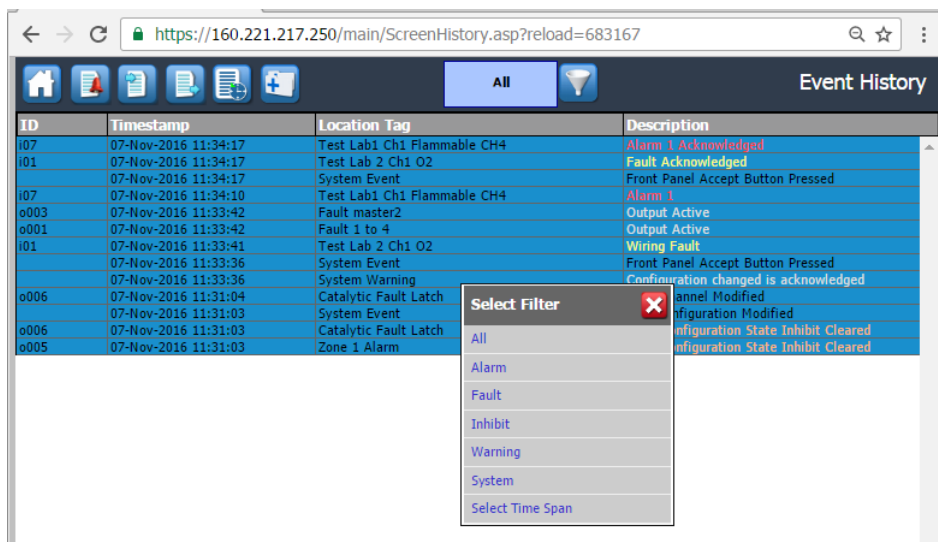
https://160.221.217.250/main/ScreenHistory.asp?reload=683167

All

Event History

| ID | Timestamp | Location Tag | Description |
|---|---|---|---|
| i07 | 07-Nov-2016 11:34:17 | Test Lab1 Ch1 Flammable CH4 | Alarm 1 Acknowledged |
| i01 | 07-Nov-2016 11:34:17 | Test Lab 2 Ch1 O2 | Fault Acknowledged |
| | 07-Nov-2016 11:34:17 | System Event | Front Panel Accept Button Pressed |
| i07 | 07-Nov-2016 11:34:10 | Test Lab1 Ch1 Flammable CH4 | Alarm 1 |
| o003 | 07-Nov-2016 11:33:42 | Fault master2 | Output Active |
| o001 | 07-Nov-2016 11:33:42 | Fault 1 to 4 | Output Active |
| i01 | 07-Nov-2016 11:33:41 | Test Lab 2 Ch1 O2 | Wiring Fault |
| | 07-Nov-2016 11:33:36 | System Event | Front Panel Accept Button Pressed |
| | 07-Nov-2016 11:33:36 | System Warning | Configuration changed is acknowledged |
| o006 | 07-Nov-2016 11:31:04 | Catalytic Fault Latch | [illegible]annel Modified |
| | 07-Nov-2016 11:31:03 | System Event | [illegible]nfiguration Modified |
| o006 | 07-Nov-2016 11:31:03 | Catalytic Fault Latch | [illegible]onfiguration State Inhibit Cleared |
| o005 | 07-Nov-2016 11:31:03 | Zone 1 Alarm | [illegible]onfiguration State Inhibit Cleared |

Select Filter
All
Alarm
Fault
Inhibit
Warning
System
Select Time Span